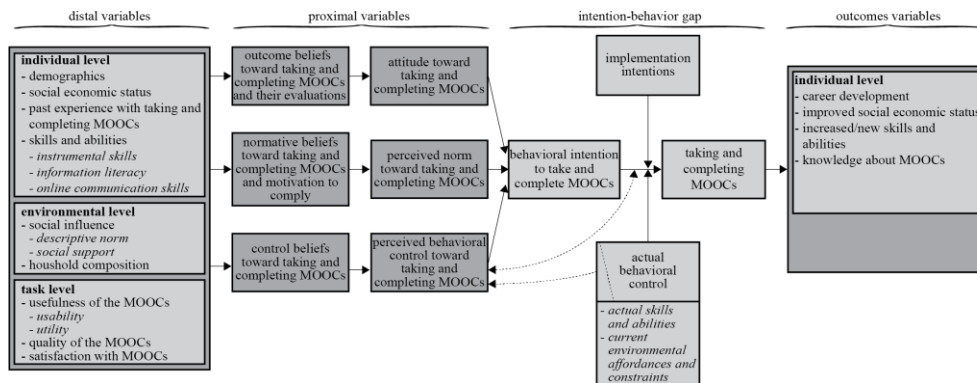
distal variables

proximal variables

intention-behavior gap

outcomes variables

**individual level**
- demographics
- social economic status
- past experience with taking and completing MOOCs
- skills and abilities
*- instrumental skills*
*- information literacy*
*- online communication skills*

**environmental level**
- social influence
*- descriptive norm*
*- social support*
- houshold composition

**task level**
- usefulness of the MOOCs
*- usability*
*- utility*
- quality of the MOOCs
- satisfaction with MOOCs

outcome beliefs toward taking and completing MOOCs and their evaluations

attitude toward taking and completing MOOCs

normative beliefs toward taking and completing MOOCs and motivation to comply

perceived norm toward taking and completing MOOCs

control beliefs toward taking and completing MOOCs

perceived behavioral control toward taking and completing MOOCs

implementation intentions

behavioral intention to take and complete MOOCs

taking and completing MOOCs

actual behavioral control
*- actual skills and abilities*
*- current environmental affordances and constraints*

**individual level**
- career development
- improved social economic status
- increased/new skills and abilities
- knowledge about MOOCs